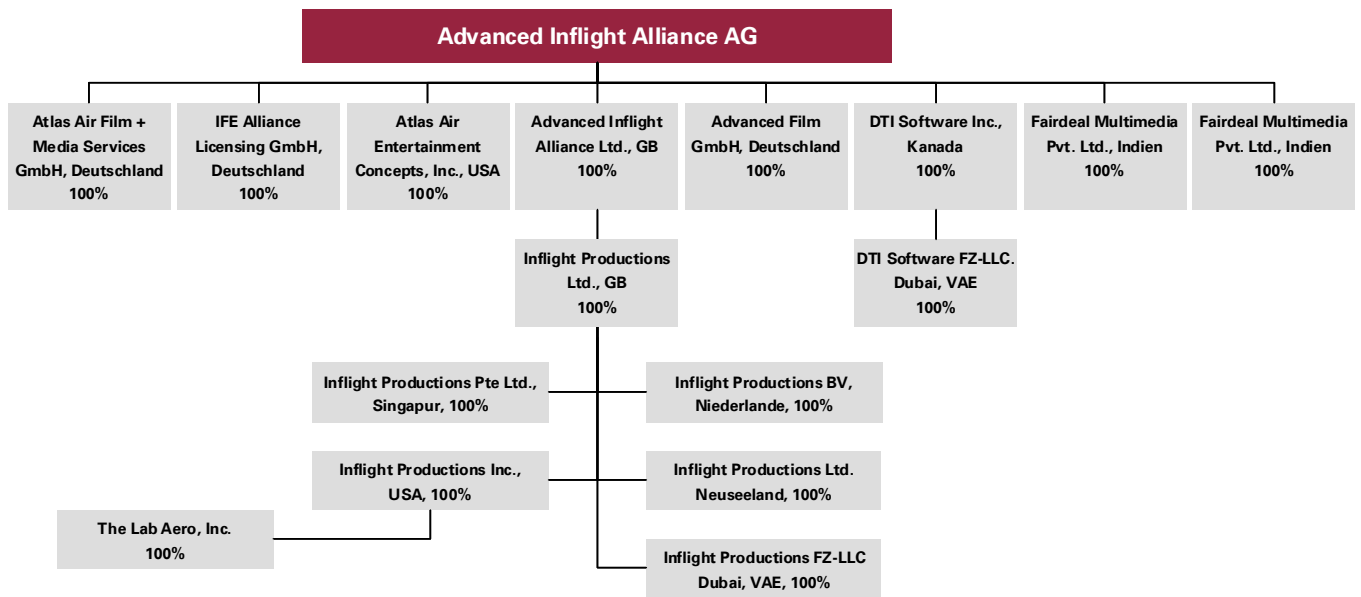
Advanced Inflight Alliance AG

Atlas Air Film + Media Services GmbH, Deutschland 100%

IFE Alliance Licensing GmbH, Deutschland 100%

Atlas Air Entertainment Concepts, Inc., USA 100%

Advanced Inflight Alliance Ltd., GB 100%

Advanced Film GmbH, Deutschland 100%

DTI Software Inc., Kanada 100%

Fairdeal Multimedia Pvt. Ltd., Indien 100%

Fairdeal Multimedia Pvt. Ltd., Indien 100%

Inflight Productions Ltd., GB 100%

DTI Software FZ-LLC. Dubai, VAE 100%

Inflight Productions Pte Ltd., Singapur, 100%

Inflight Productions BV, Niederlande, 100%

Inflight Productions Inc., USA, 100%

Inflight Productions Ltd. Neuseeland, 100%

The Lab Aero, Inc. 100%

Inflight Productions FZ-LLC Dubai, VAE, 100%